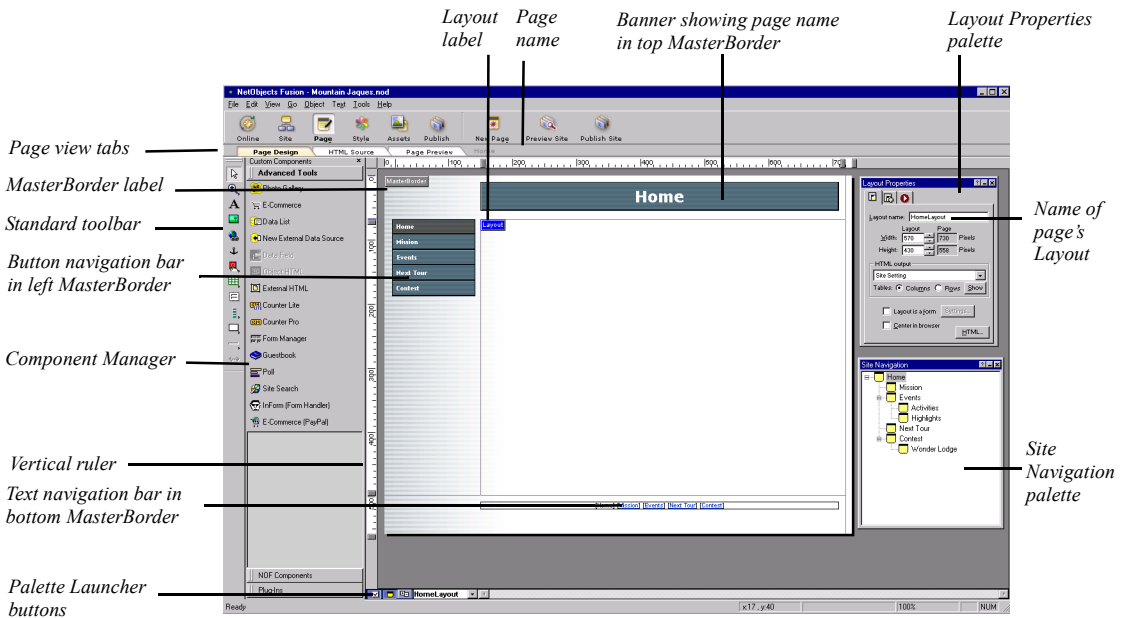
Layout label

Page name

Banner showing page name in top MasterBorder

Layout Properties palette

Page view tabs

MasterBorder label

Standard toolbar

Button navigation bar in left MasterBorder

Component Manager

Vertical ruler

Text navigation bar in bottom MasterBorder

Palette Launcher buttons

Name of page's Layout

Site Navigation palette

NetObjects Fusion - Mountain Jaques.nod

File Edit View Go Object Text Tools Help

Online Site Page Style Assets Publish New Page Preview Site Publish Site

Page Design HTML Source Page Preview Home

Custom Components

Advanced Tools

Photo Gallery

E-Commerce

Data List

New External Data Source

Data Field

Object HTML

External HTML

Counter Lite

Counter Pro

Form Manager

Guestbook

Poll

Site Search

InForm (Form Handler)

E-Commerce (PayPal)

NOF Components

Plug-Ins

MasterBorder

Home

Layout

Home

Mission

Events

Next Tour

Contest

[Home] [Mission] [Events] [Next Tour] [Contest]

Layout Properties

Layout name: HomeLayout

Layout Page

Width: 570 730 Pixels

Height: 430 558 Pixels

HTML output

Site Setting

Tables: Columns Rows Show

Layout is a form Settings...

Center in browser

HTML...

Site Navigation

Home

Mission

Events

Activities

Highlights

Next Tour

Contest

Wonder Lodge

HomeLayout

Ready

x:17, y:40

100%

NUM